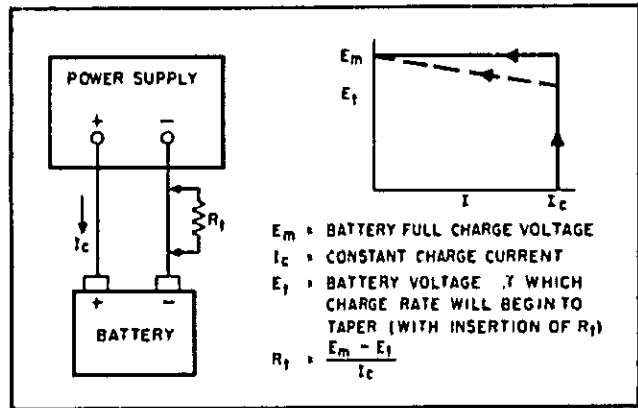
POWER SUPPLY

+ −

$I_c$

$R_t$

+ −

BATTERY

$E_m$

$E_t$

I

$I_c$

$E_m$ = BATTERY FULL CHARGE VOLTAGE

$I_c$ = CONSTANT CHARGE CURRENT

$E_t$ = BATTERY VOLTAGE .T WHICH CHARGE RATE WILL BEGIN TO TAPER (WITH INSERTION OF $R_t$)

$R_t = \frac{E_m - E_t}{I_c}$